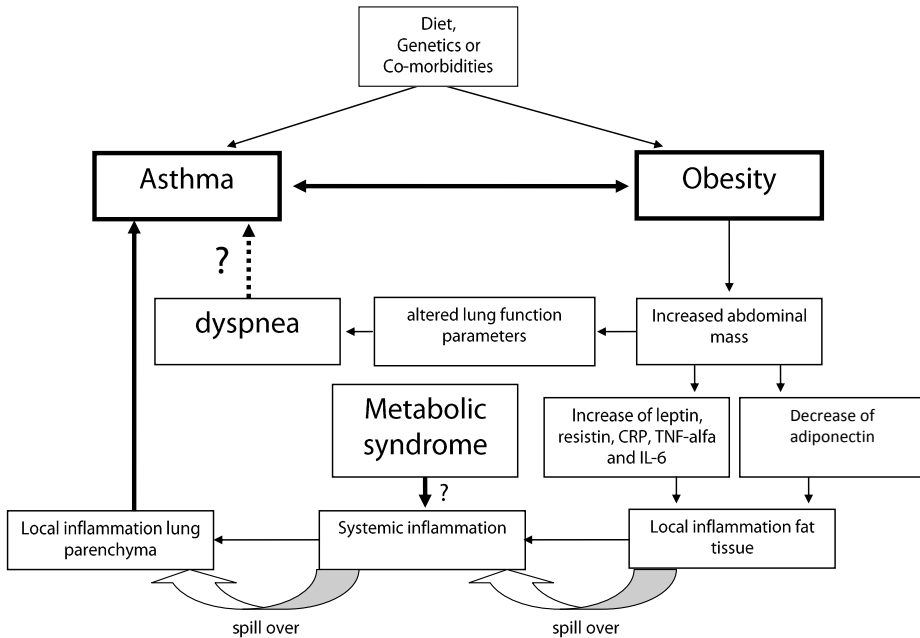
Diet, Genetics or Co-morbidities

Asthma

Obesity

?

dyspnea

altered lung function parameters

Increased abdominal mass

Metabolic syndrome

Increase of leptin, resistin, CRP, TNF-alfa and IL-6

Decrease of adiponectin

?

Local inflammation lung parenchyma

Systemic inflammation

Local inflammation fat tissue

spill over

spill over